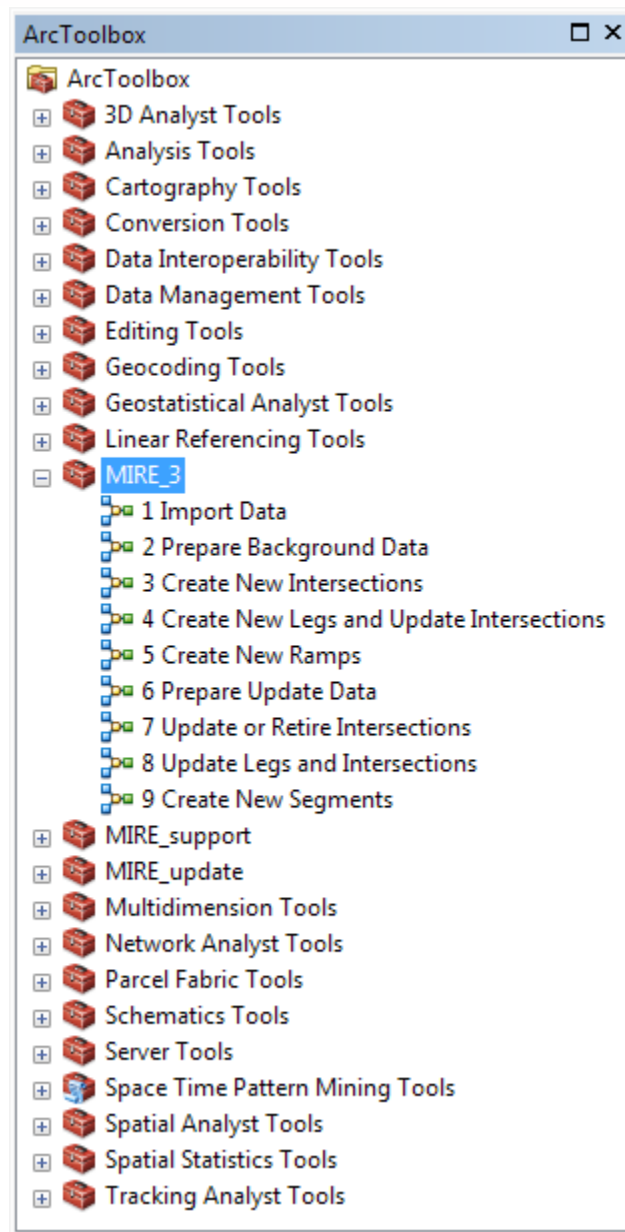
ArcToolbox

ArcToolbox
3D Analyst Tools
Analysis Tools
Cartography Tools
Conversion Tools
Data Interoperability Tools
Data Management Tools
Editing Tools
Geocoding Tools
Geostatistical Analyst Tools
Linear Referencing Tools
MIRE_3
1 Import Data
2 Prepare Background Data
3 Create New Intersections
4 Create New Legs and Update Intersections
5 Create New Ramps
6 Prepare Update Data
7 Update or Retire Intersections
8 Update Legs and Intersections
9 Create New Segments
MIRE_support
MIRE_update
Multidimension Tools
Network Analyst Tools
Parcel Fabric Tools
Schematics Tools
Server Tools
Space Time Pattern Mining Tools
Spatial Analyst Tools
Spatial Statistics Tools
Tracking Analyst Tools